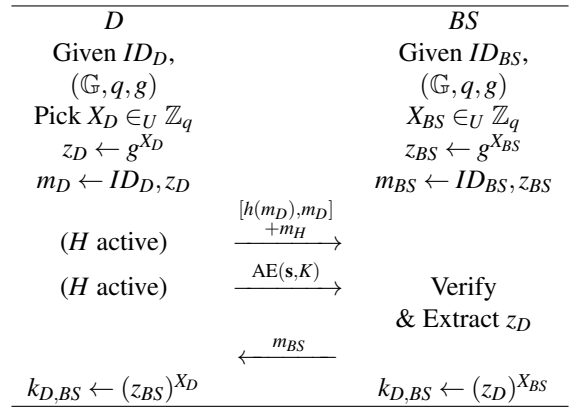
| $D$ | | $BS$ |
|---|---|---|
| Given $ID_D$, | | Given $ID_{BS}$, |
| $(\mathbb{G}, q, g)$ | | $(\mathbb{G}, q, g)$ |
| Pick $X_D \in_U \mathbb{Z}_q$ | | $X_{BS} \in_U \mathbb{Z}_q$ |
| $z_D \leftarrow g^{X_D}$ | | $z_{BS} \leftarrow g^{X_{BS}}$ |
| $m_D \leftarrow ID_D, z_D$ | | $m_{BS} \leftarrow ID_{BS}, z_{BS}$ |
| ($H$ active) | $\xrightarrow[+m_H]{[h(m_D), m_D]}$ | |
| ($H$ active) | $\xrightarrow{\text{AE}(\mathbf{s}, K)}$ | Verify & Extract $z_D$ |
| | $\xleftarrow{m_{BS}}$ | |
| $k_{D,BS} \leftarrow (z_{BS})^{X_D}$ | | $k_{D,BS} \leftarrow (z_D)^{X_{BS}}$ |